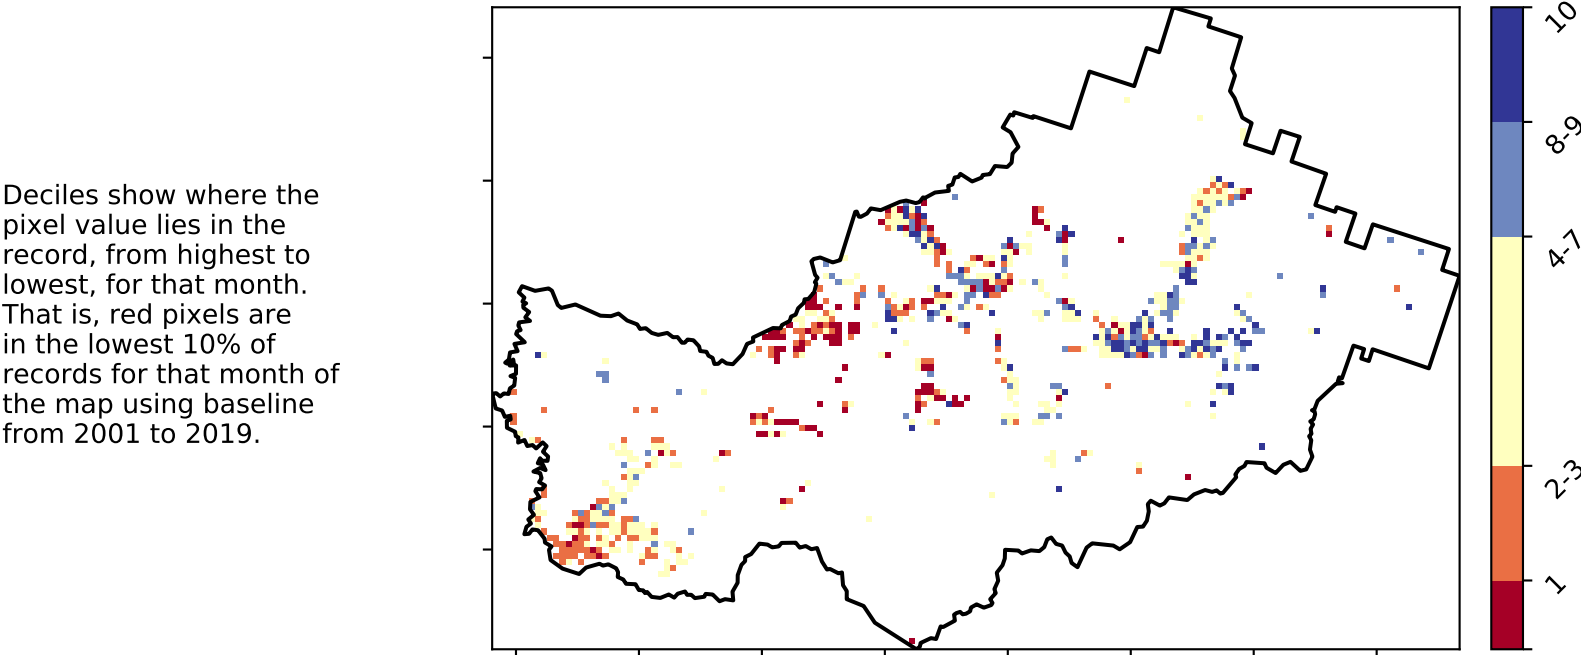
Deciles show where the pixel value lies in the record, from highest to lowest, for that month. That is, red pixels are in the lowest 10% of records for that month of the map using baseline from 2001 to 2019.

10
8-9
4-7
2-3
1